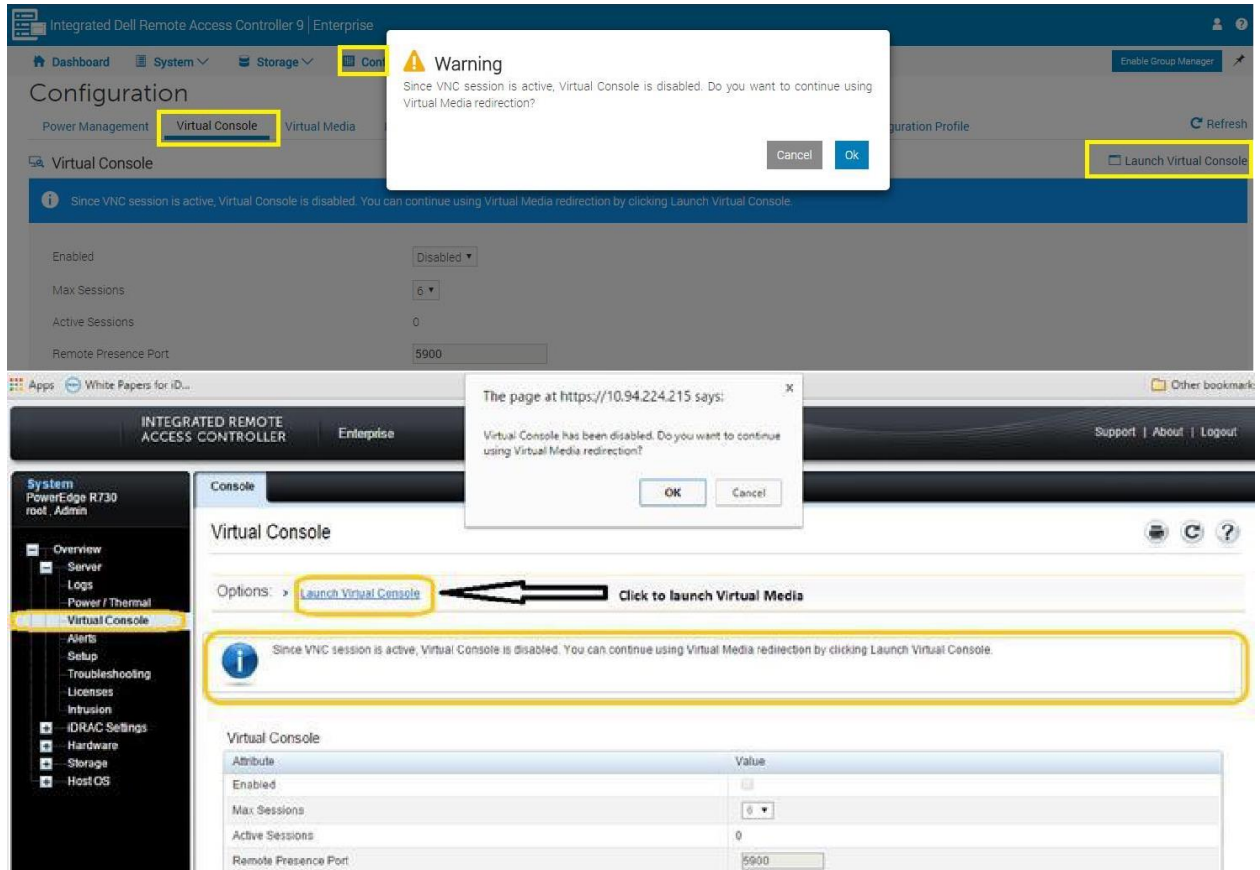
Integrated Dell Remote Access Controller 9 | Enterprise

Dashboard System Storage Con

Enable Group Manager

Configuration

Power Management Virtual Console Virtual Media guration Profile

Refresh

Virtual Console

Launch Virtual Console

Warning

Since VNC session is active, Virtual Console is disabled. Do you want to continue using Virtual Media redirection?

Cancel Ok

Since VNC session is active, Virtual Console is disabled. You can continue using Virtual Media redirection by clicking Launch Virtual Console.

Enabled Disabled

Max Sessions 6

Active Sessions 0

Remote Presence Port 5900

Apps White Papers for iD...

Other bookmarks

INTEGRATED REMOTE ACCESS CONTROLLER Enterprise

Support | About | Logout

The page at https://10.94.224.215 says:

Virtual Console has been disabled. Do you want to continue using Virtual Media redirection?

OK Cancel

System
PowerEdge R730
root , Admin

Overview
Server
Logs
Power / Thermal
Virtual Console
Alerts
Setup
Troubleshooting
Licenses
Intrusion
iDRAC Settings
Hardware
Storage
Host OS

Console

Virtual Console

Options: > Launch Virtual Console

Click to launch Virtual Media

Since VNC session is active, Virtual Console is disabled. You can continue using Virtual Media redirection by clicking Launch Virtual Console.

Virtual Console

| Attribute | Value |
|---|---|
| Enabled | |
| Max Sessions | 6 |
| Active Sessions | 0 |
| Remote Presence Port | 5900 |